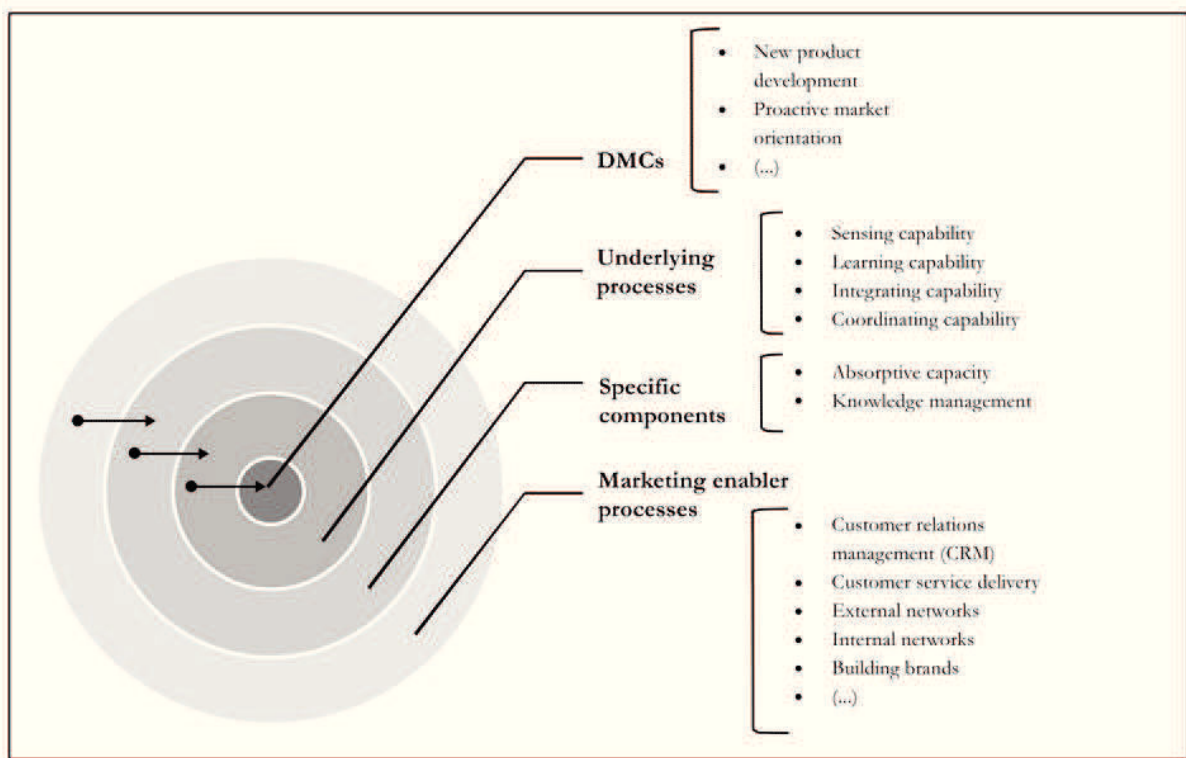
- New product development
- Proactive market orientation
- (...)

DMCs

Underlying processes

- Sensing capability
- Learning capability
- Integrating capability
- Coordinating capability

Specific components

- Absorptive capacity
- Knowledge management

Marketing enabler processes

- Customer relations management (CRM)
- Customer service delivery
- External networks
- Internal networks
- Building brands
- (...)